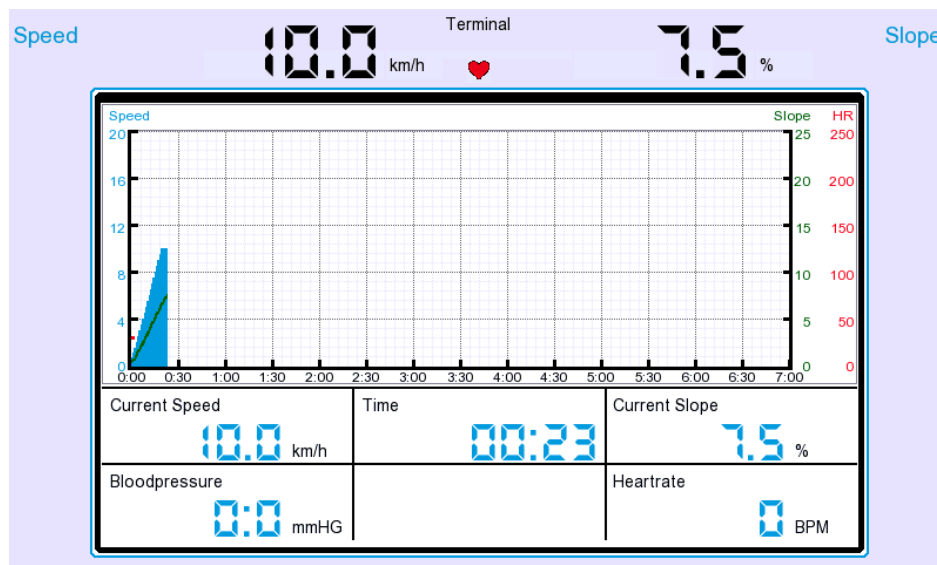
Speed

10.0 km/h

Terminal

7.5 %

Slope

Speed

Slope HR

20 25 250
16 20 200
12 15 150
8 10 100
4 5 50
0 0 0

0:00 0:30 1:00 1:30 2:00 2:30 3:00 3:30 4:00 4:30 5:00 5:30 6:00 6:30 7:00

| Current Speed 10.0 km/h | Time 00:23 | Current Slope 7.5 % |
|---|---|---|
| Bloodpressure 0:0 mmHG | | Heartrate 0 BPM |